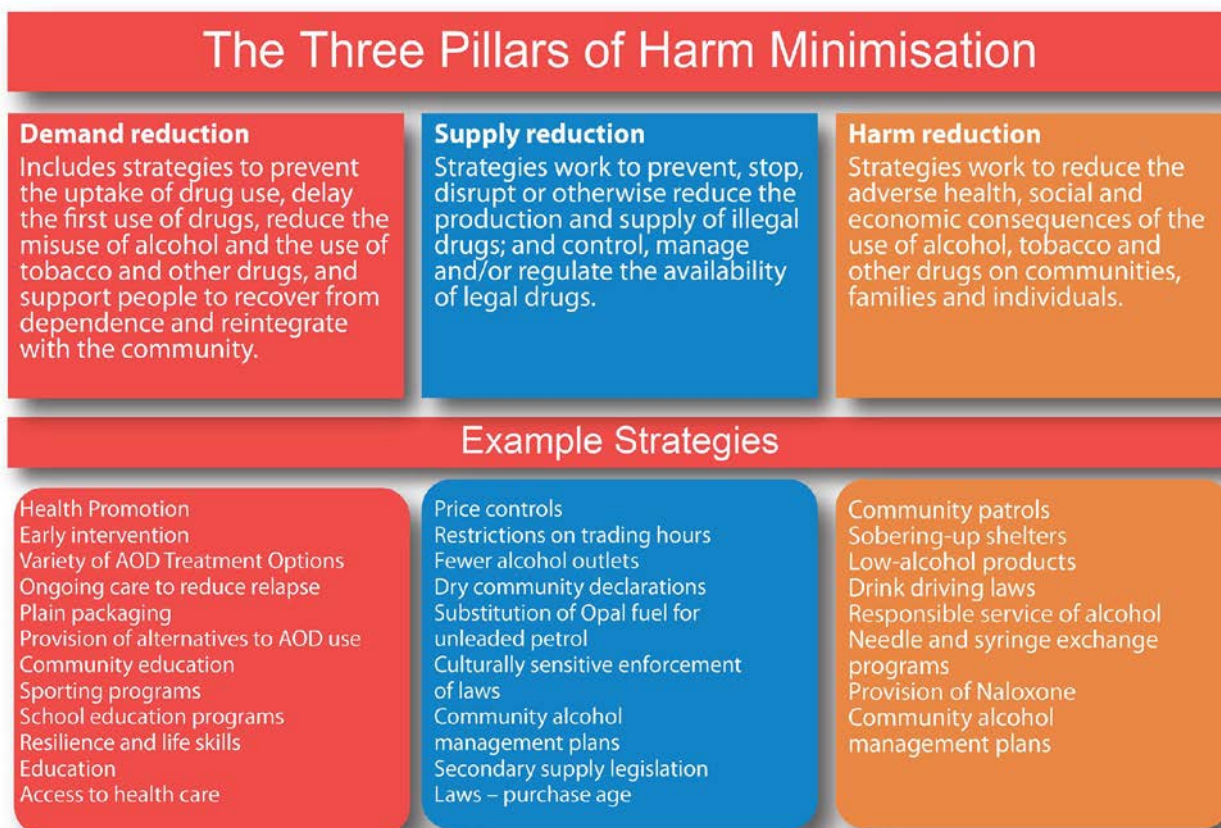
The Three Pillars of Harm Minimisation

Demand reduction
Includes strategies to prevent the uptake of drug use, delay the first use of drugs, reduce the misuse of alcohol and the use of tobacco and other drugs, and support people to recover from dependence and reintegrate with the community.

Supply reduction
Strategies work to prevent, stop, disrupt or otherwise reduce the production and supply of illegal drugs; and control, manage and/or regulate the availability of legal drugs.

Harm reduction
Strategies work to reduce the adverse health, social and economic consequences of the use of alcohol, tobacco and other drugs on communities, families and individuals.

Example Strategies

Health Promotion
Early intervention
Variety of AOD Treatment Options
Ongoing care to reduce relapse
Plain packaging
Provision of alternatives to AOD use
Community education
Sporting programs
School education programs
Resilience and life skills
Education
Access to health care

Price controls
Restrictions on trading hours
Fewer alcohol outlets
Dry community declarations
Substitution of Opal fuel for unleaded petrol
Culturally sensitive enforcement of laws
Community alcohol management plans
Secondary supply legislation
Laws – purchase age

Community patrols
Sobering-up shelters
Low-alcohol products
Drink driving laws
Responsible service of alcohol
Needle and syringe exchange programs
Provision of Naloxone
Community alcohol management plans